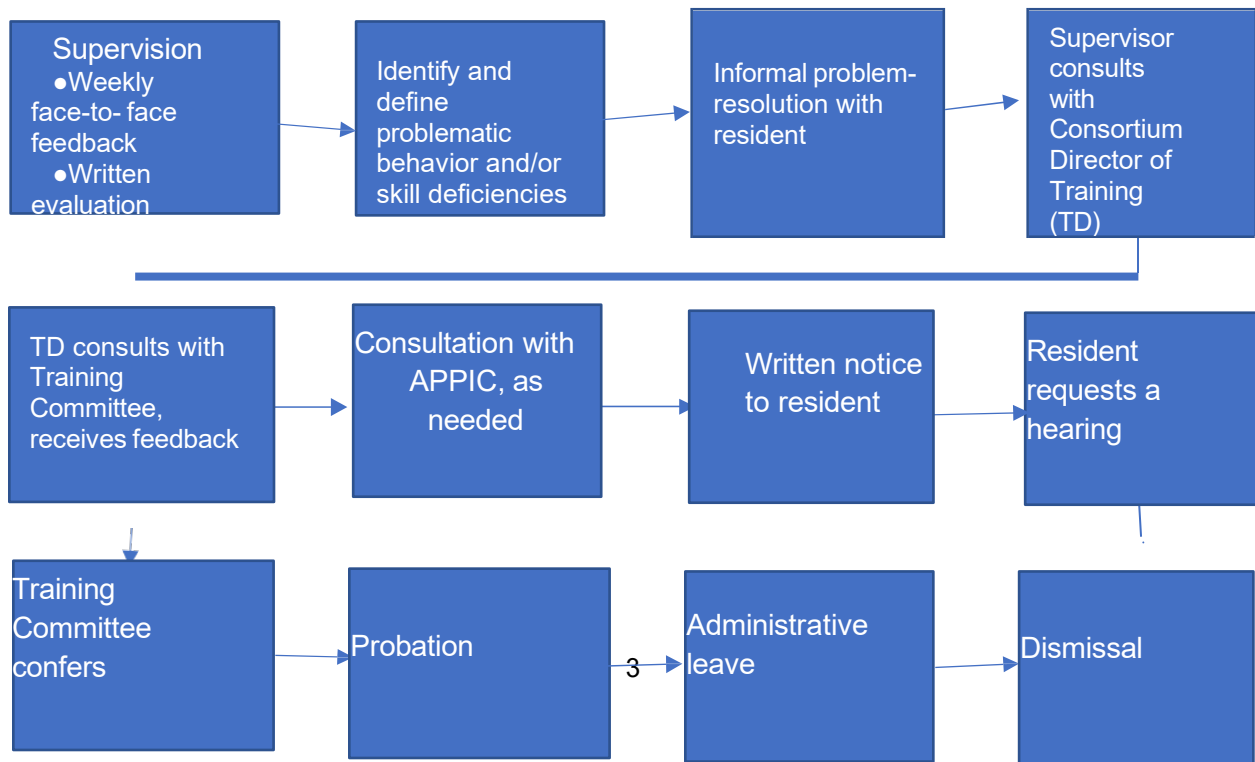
Supervision
●Weekly face-to- face feedback
●Written evaluation

Identify and define problematic behavior and/or skill deficiencies

Informal problem-resolution with resident

Supervisor consults with Consortium Director of Training (TD)

TD consults with Training Committee, receives feedback

Consultation with APPIC, as needed

Written notice to resident

Resident requests a hearing

Training Committee confers

Probation

3

Administrative leave

Dismissal